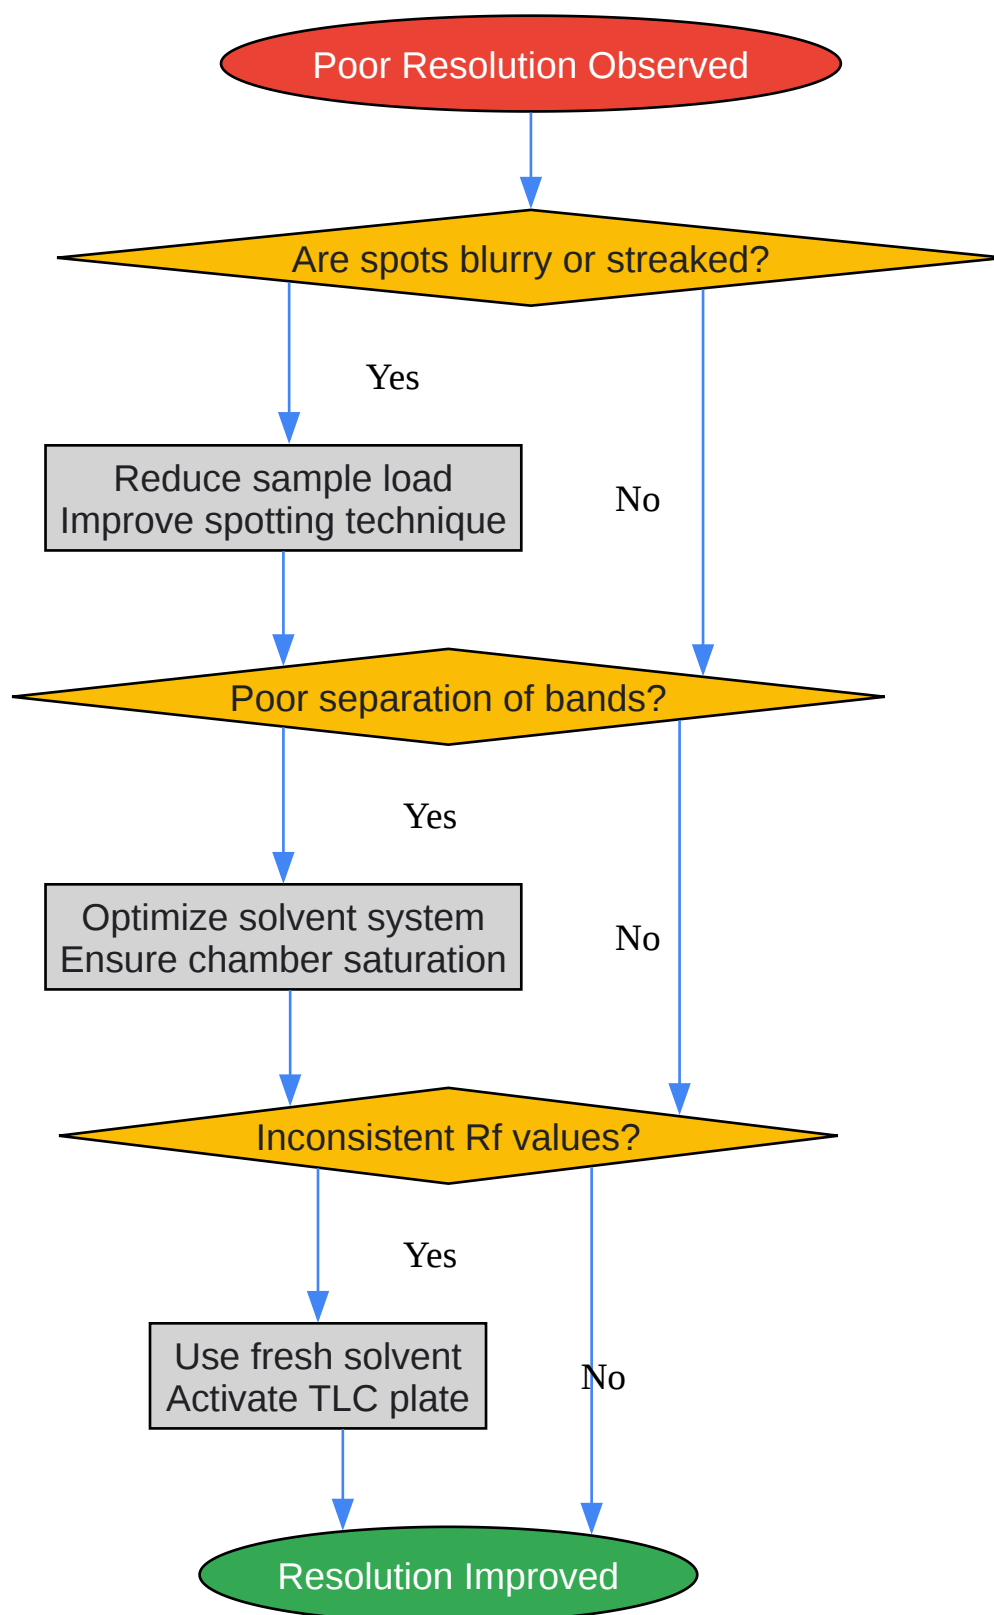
Poor Resolution Observed

Are spots blurry or streaked?

Yes

No

Reduce sample load
Improve spotting technique

Poor separation of bands?

Yes

No

Optimize solvent system
Ensure chamber saturation

Inconsistent Rf values?

Yes

No

Use fresh solvent
Activate TLC plate

Resolution Improved